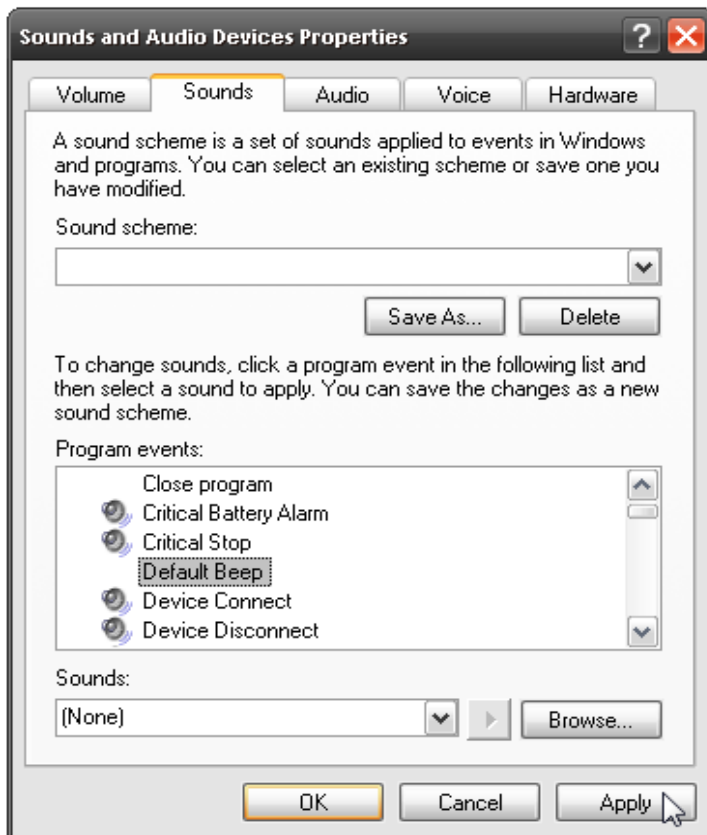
Sounds and Audio Devices Properties

Volume | Sounds | Audio | Voice | Hardware

A sound scheme is a set of sounds applied to events in Windows and programs. You can select an existing scheme or save one you have modified.

Sound scheme:

Save As... | Delete

To change sounds, click a program event in the following list and then select a sound to apply. You can save the changes as a new sound scheme.

Program events:

Close program
Critical Battery Alarm
Critical Stop
Default Beep
Device Connect
Device Disconnect

Sounds:

(None)

Browse...

OK | Cancel | Apply